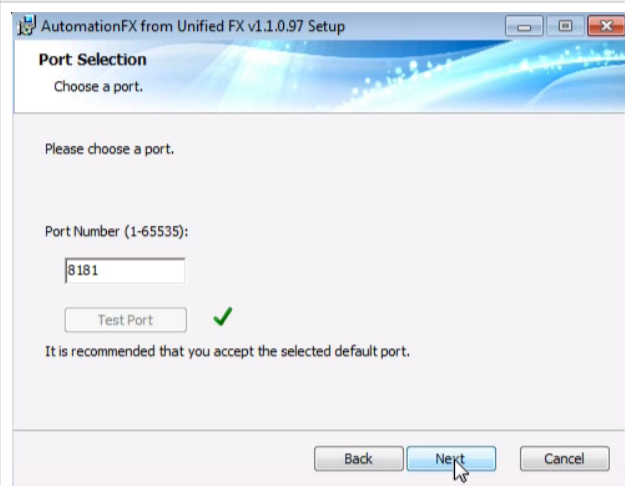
AutomationFX from Unified FX v1.1.0.97 Setup

Port Selection

Choose a port.

Please choose a port.

Port Number (1-65535):

8181

Test Port

It is recommended that you accept the selected default port.

Back

Next

Cancel